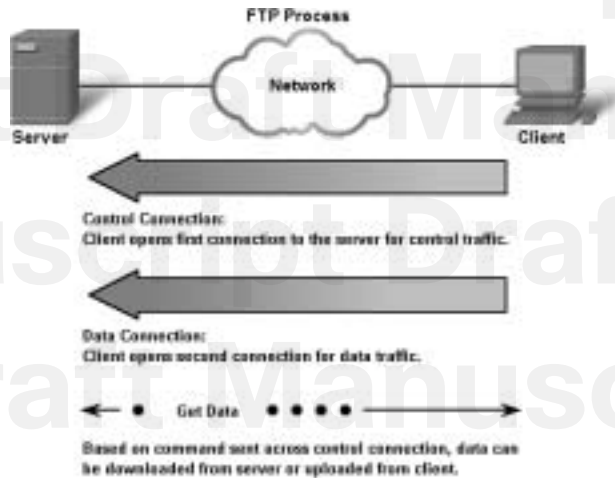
FTP Process

Network

Server

Client

Control Connection:
Client opens first connection to the server for control traffic.

Data Connection:
Client opens second connection for data traffic.

Get Data

Based on command sent across control connection, data can be downloaded from server or uploaded from client.

Draft Manuscript Draft Manuscript Draft Manuscript